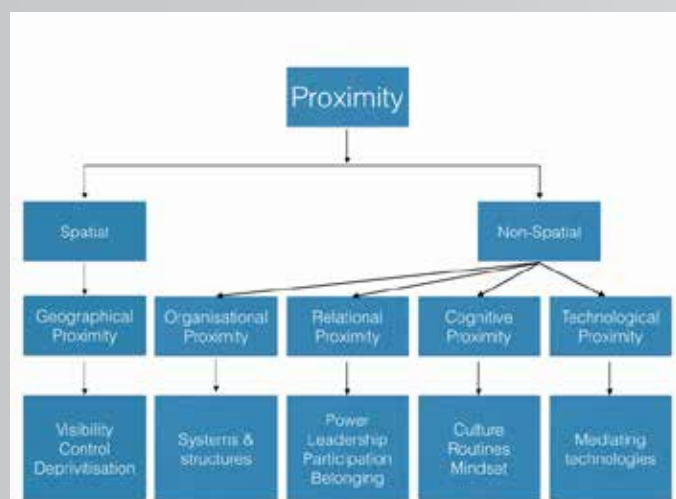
Proximity

Spatial

Non-Spatial

Geographical Proximity

Organisational Proximity

Relational Proximity

Cognitive Proximity

Technological Proximity

Visibility Control Deprivitisation

Systems & structures

Power Leadership Participation Belonging

Culture Routines Mindset

Mediating technologies